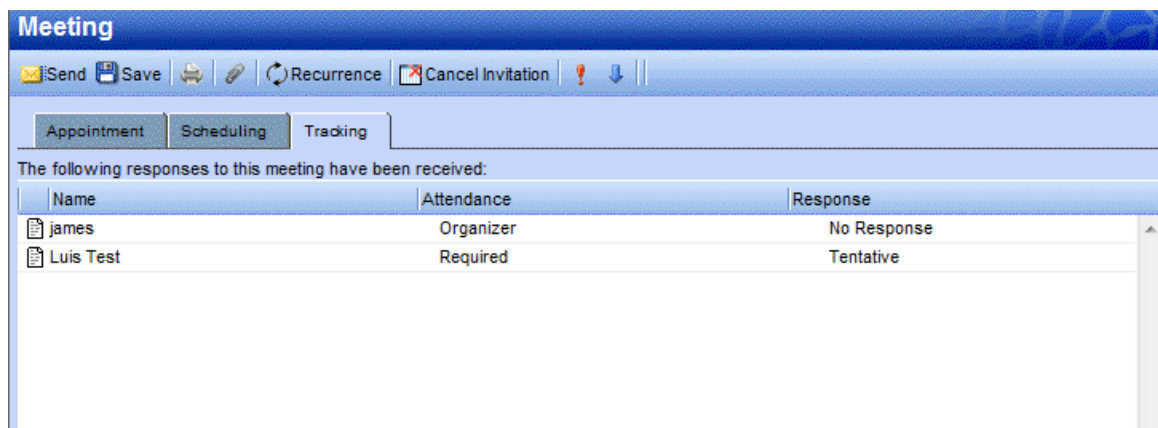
Meeting

Send Save Recurrence Cancel Invitation

Appointment Scheduling Tracking

The following responses to this meeting have been received:

| Name | Attendance | Response |
|---|---|---|
| james | Organizer | No Response |
| Luis Test | Required | Tentative |